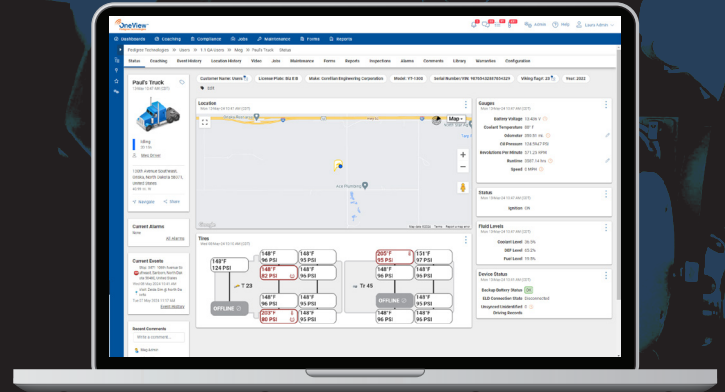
OneView

Dashboards Coaching Compliance Jobs Maintenance Forms Reports

Admin Help

Pedigree Technologies > Users > 1-1 QA Users > Meg > Paul's Truck Status

Status Coaching Event History Location History Video Jobs Maintenance Forms Repairs Inspections Alarms Comments Library Warranties Configuration

Customer Name: Users License Plate: BU 3 B Make: Gemfleet Engineering Corporation Model: VT-1000 Serial Number/VIN: Vehicle Tags: Year: 2022

Paul's Truck

Idling

Navigate Share

Current Alarms
None
All Alarms

Recent Events

Event History

Recent Comments
Write a comment...

Location

Map

Google

Tires

143°F
124 PSI

148°F
96 PSI

148°F
95 PSI

148°F
82 PSI

148°F
95 PSI

148°F
96 PSI

148°F
95 PSI

203°F
80 PSI

148°F
95 PSI

T 23

OFFLINE

205°F
95 PSI

131°F
97 PSI

148°F
96 PSI

148°F
95 PSI

148°F
96 PSI

148°F
95 PSI

148°F
96 PSI

148°F
95 PSI

T 45

OFFLINE

Gauges

Battery Voltage
Coolant Temperature
Odometer
Oil Pressure
Revolutions Per Minute
Runtime
Speed

Status

Ignition On

Fluid Levels

Coolant Level
DEF Level
Fuel Level

Device Status

Backup Battery Status OK
ELD Connection State Disconnected
Unsynced Unidentified Driving Records 0